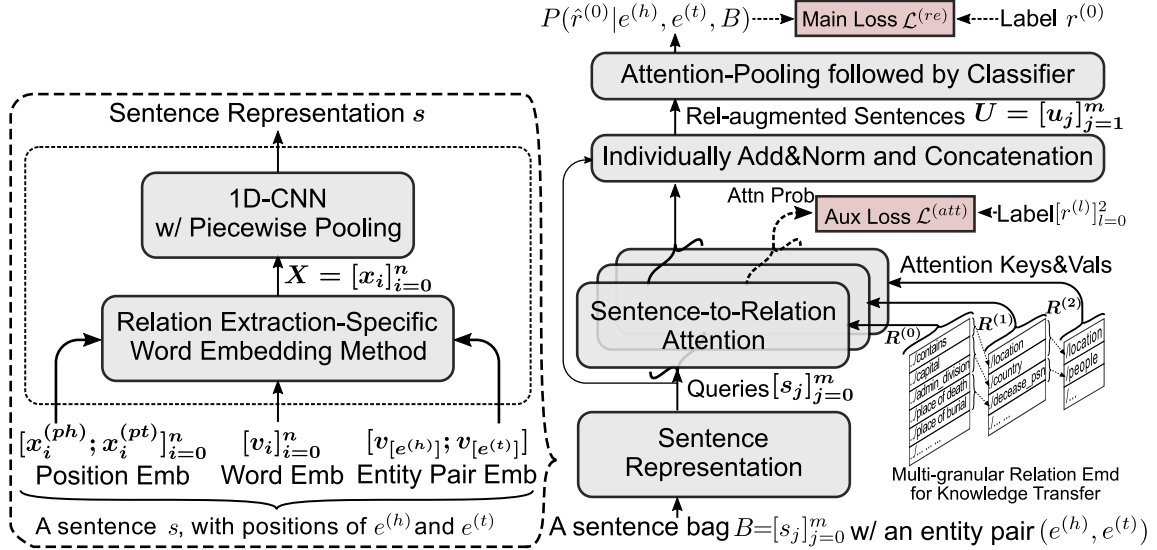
Sentence Representation $s$

1D-CNN w/ Piecewise Pooling

$\boldsymbol{X} = [\boldsymbol{x}_i]_{i=0}^n$

Relation Extraction-Specific Word Embedding Method

$[\boldsymbol{x}_i^{(ph)}; \boldsymbol{x}_i^{(pt)}]_{i=0}^n$ Position Emb

$[\boldsymbol{v}_i]_{i=0}^n$ Word Emb

$[\boldsymbol{v}_{[e^{(h)}]}; \boldsymbol{v}_{[e^{(t)}]}]$ Entity Pair Emb

A sentence $s$, with positions of $e^{(h)}$ and $e^{(t)}$

$P(\hat{r}^{(0)}|e^{(h)}, e^{(t)}, B)$

Main Loss $\mathcal{L}^{(re)}$

Label $r^{(0)}$

Attention-Pooling followed by Classifier

Rel-augmented Sentences $\boldsymbol{U} = [\boldsymbol{u_j}]_{\boldsymbol{j=1}}^{\boldsymbol{m}}$

Individually Add&Norm and Concatenation

Attn Prob

Aux Loss $\mathcal{L}^{(att)}$

Label$[r^{(l)}]_{l=0}^2$

Attention Keys&Vals

Sentence-to-Relation Attention

$\boldsymbol{R^{(0)}}$ $\boldsymbol{R^{(1)}}$ $\boldsymbol{R^{(2)}}$

/contains
/capital
/admin_division
/place of death
/place of burial
/.......

/location
/country
/decease_psn
/.....

/location
/people
/....

Queries$[\boldsymbol{s_j}]_{\boldsymbol{j=0}}^{\boldsymbol{m}}$

Sentence Representation

Multi-granular Relation Emd for Knowledge Transfer

A sentence bag $B=[s_j]_{j=0}^m$ w/ an entity pair $(e^{(h)}, e^{(t)})$